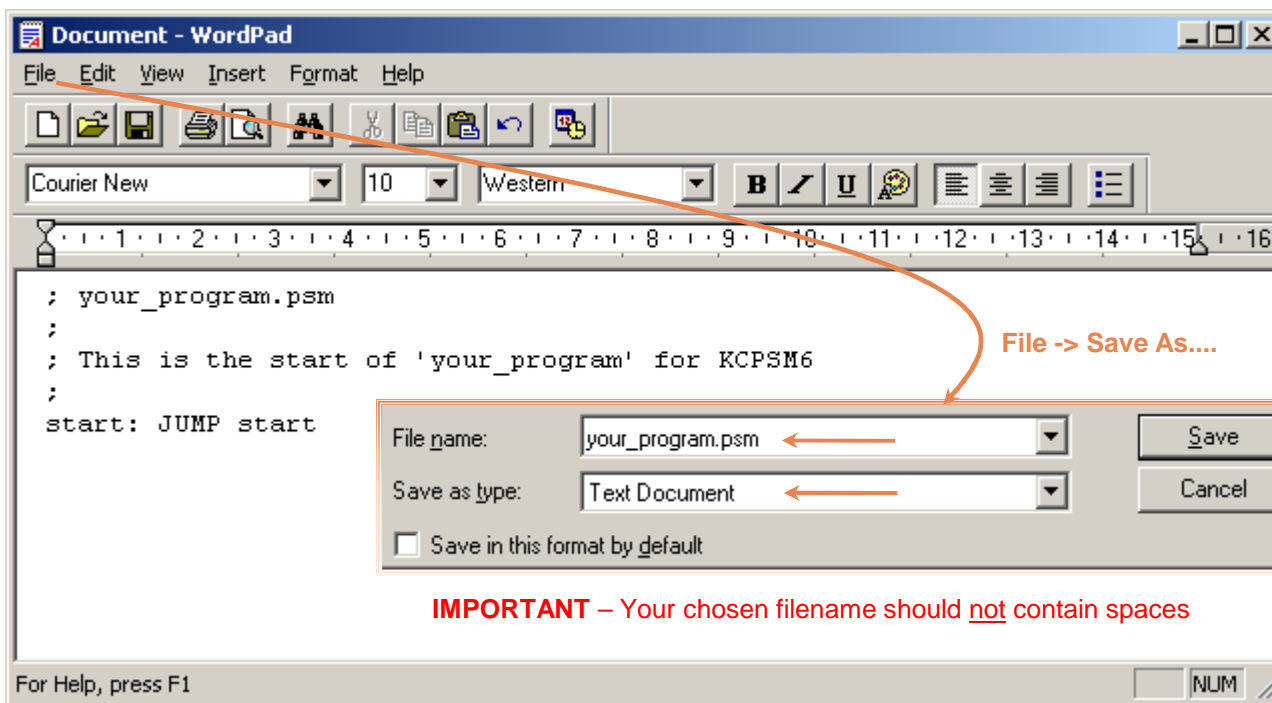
Document - WordPad

File Edit View Insert Format Help

Courier New 10 Western

B I U

1 2 3 4 5 6 7 8 9 10 11 12 13 14 15 16

; your_program.psm
;
; This is the start of 'your_program' for KCPSM6
;
start: JUMP start

File -> Save As....

File name: your_program.psm

Save as type: Text Document

Save

Cancel

Save in this format by default

**IMPORTANT** – Your chosen filename should not contain spaces

For Help, press F1

NUM